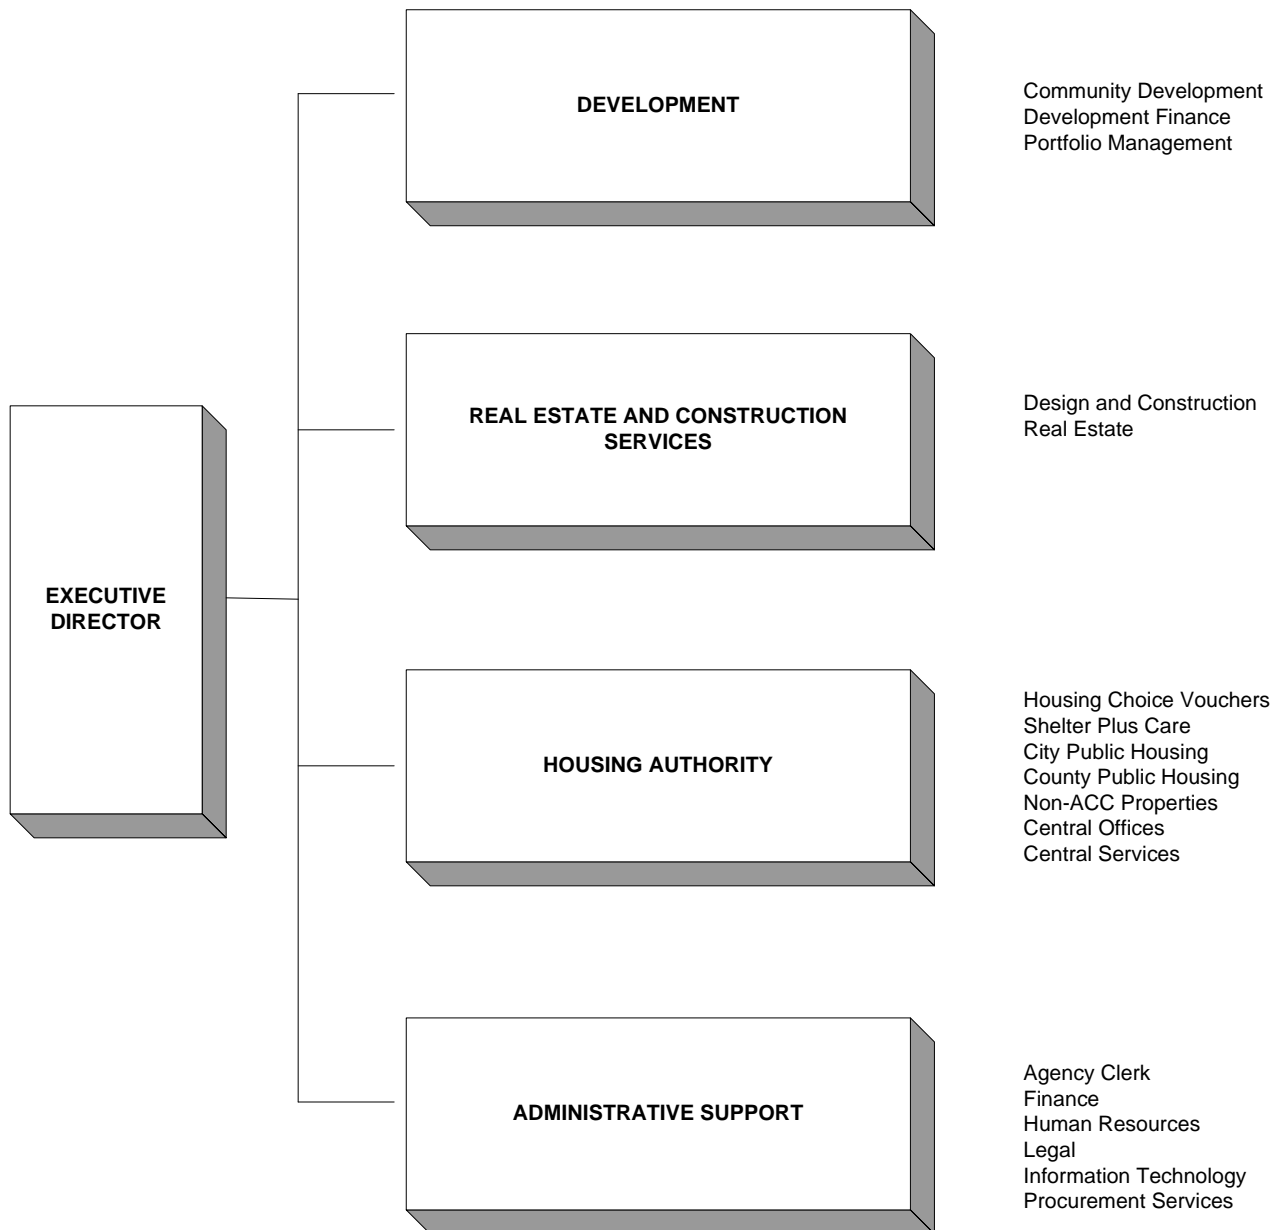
EXECUTIVE DIRECTOR

DEVELOPMENT

Community Development
Development Finance
Portfolio Management

REAL ESTATE AND CONSTRUCTION SERVICES

Design and Construction
Real Estate

HOUSING AUTHORITY

Housing Choice Vouchers
Shelter Plus Care
City Public Housing
County Public Housing
Non-ACC Properties
Central Offices
Central Services

ADMINISTRATIVE SUPPORT

Agency Clerk
Finance
Human Resources
Legal
Information Technology
Procurement Services